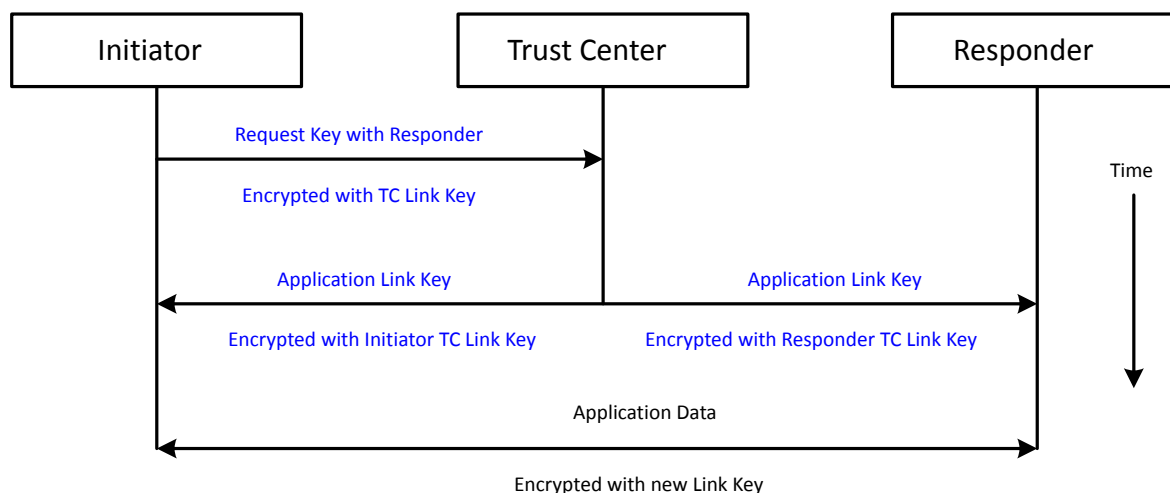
Initiator

Trust Center

Responder

Request Key with Responder

Encrypted with TC Link Key

Time

Application Link Key

Application Link Key

Encrypted with Initiator TC Link Key

Encrypted with Responder TC Link Key

Application Data

Encrypted with new Link Key